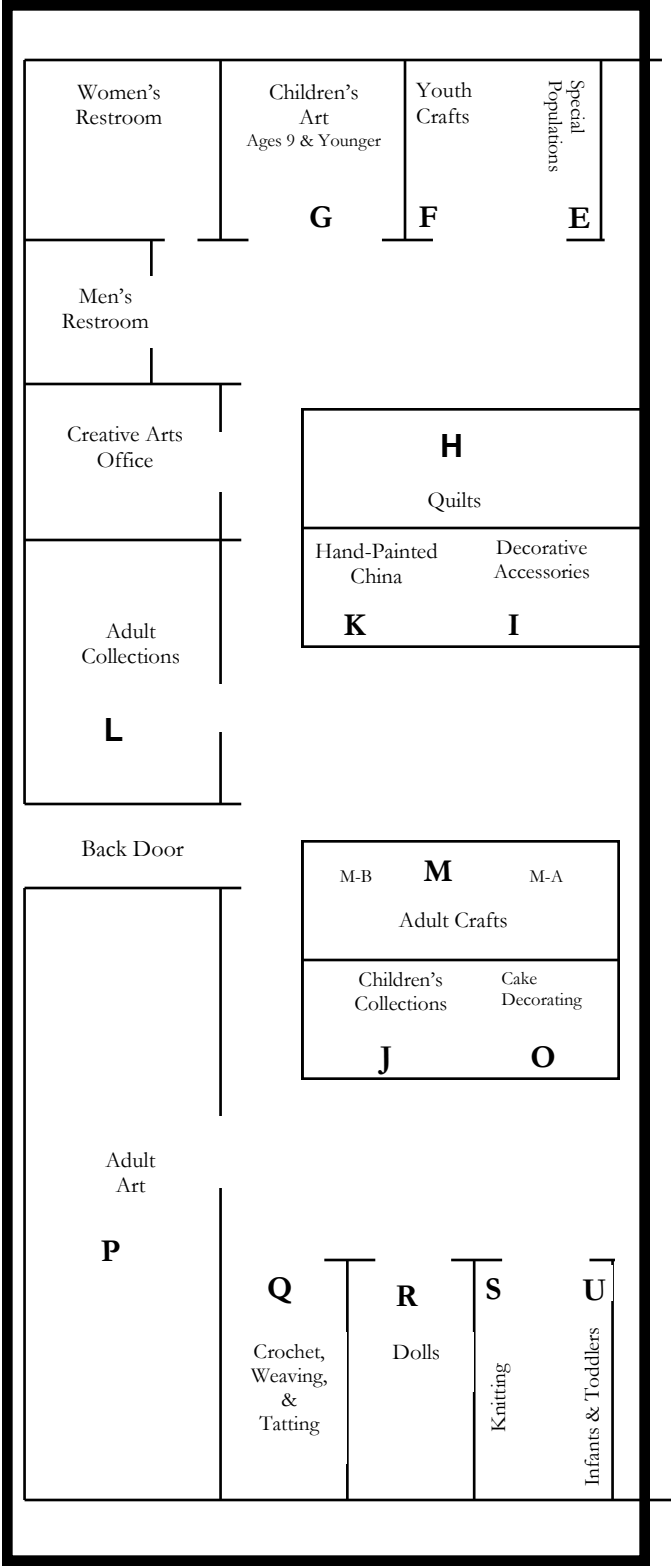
Women's Restroom

Children's Art
Ages 9 & Younger

G

Youth Crafts

F

Special Populations

E

Men's Restroom

Creative Arts Office

H

Quilts

Hand-Painted China

K

Decorative Accessories

I

Adult Collections

L

Back Door

M-B M M-A

Adult Crafts

Children's Collections

J

Cake Decorating

O

Adult Art

P

Q

Crochet, Weaving, & Tatting

R

Dolls

S

Knitting

U

Infants & Toddlers